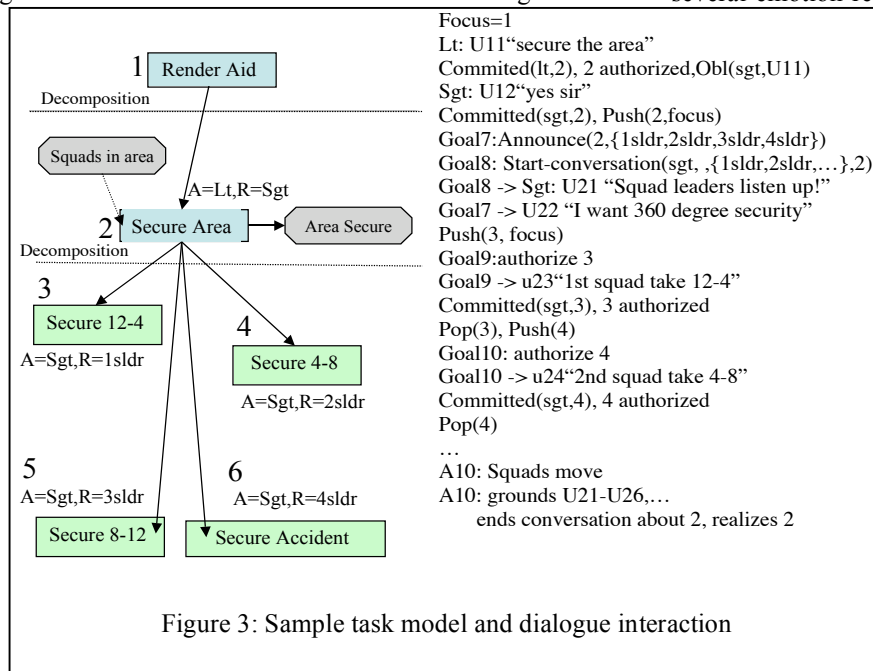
several emotion re

1 Render Aid

Decomposition

Squads in area

A=Lt,R=Sgt

2 Secure Area

Area Secure

Decomposition

3 Secure 12-4

A=Sgt,R=1sldr

4 Secure 4-8

A=Sgt,R=2sldr

5 A=Sgt,R=3sldr

Secure 8-12

6 A=Sgt,R=4sldr

Secure Accident

Focus=1
Lt: U11"secure the area"
Commited(lt,2), 2 authorized,Obl(sgt,U11)
Sgt: U12"yes sir"
Committed(sgt,2), Push(2,focus)
Goal7:Announce(2,{1sldr,2sldr,3sldr,4sldr})
Goal8: Start-conversation(sgt, ,{1sldr,2sldr,…},2)
Goal8 -> Sgt: U21 "Squad leaders listen up!"
Goal7 -> U22 "I want 360 degree security"
Push(3, focus)
Goal9:authorize 3
Goal9 -> u23"1st squad take 12-4"
Committed(sgt,3), 3 authorized
Pop(3), Push(4)
Goal10: authorize 4
Goal10 -> u24"2nd squad take 4-8"
Committed(sgt,4), 4 authorized
Pop(4)
…
A10: Squads move
A10: grounds U21-U26,…
ends conversation about 2, realizes 2

Figure 3: Sample task model and dialogue interaction